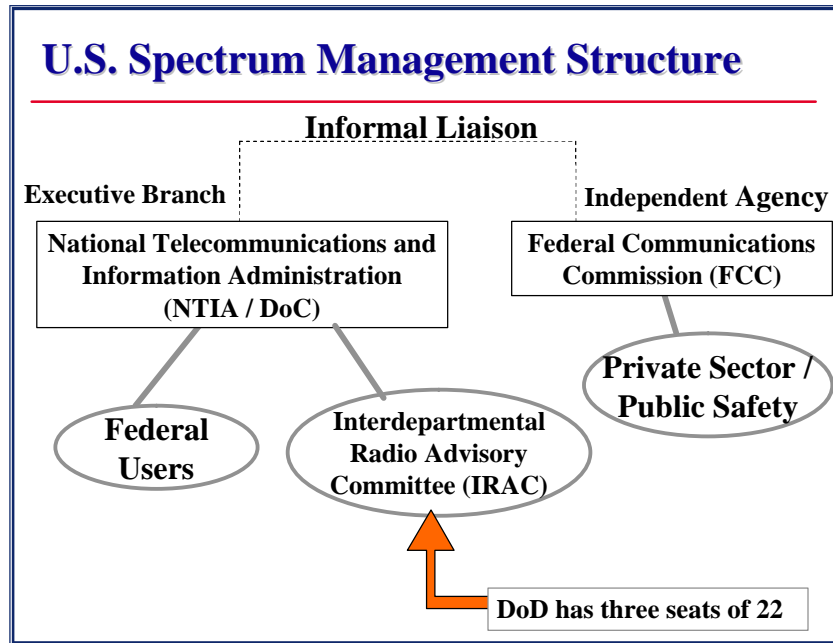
U.S. Spectrum Management Structure

Informal Liaison

Executive Branch

Independent Agency

National Telecommunications and Information Administration (NTIA / DoC)

Federal Communications Commission (FCC)

Private Sector / Public Safety

Federal Users

Interdepartmental Radio Advisory Committee (IRAC)

DoD has three seats of 22